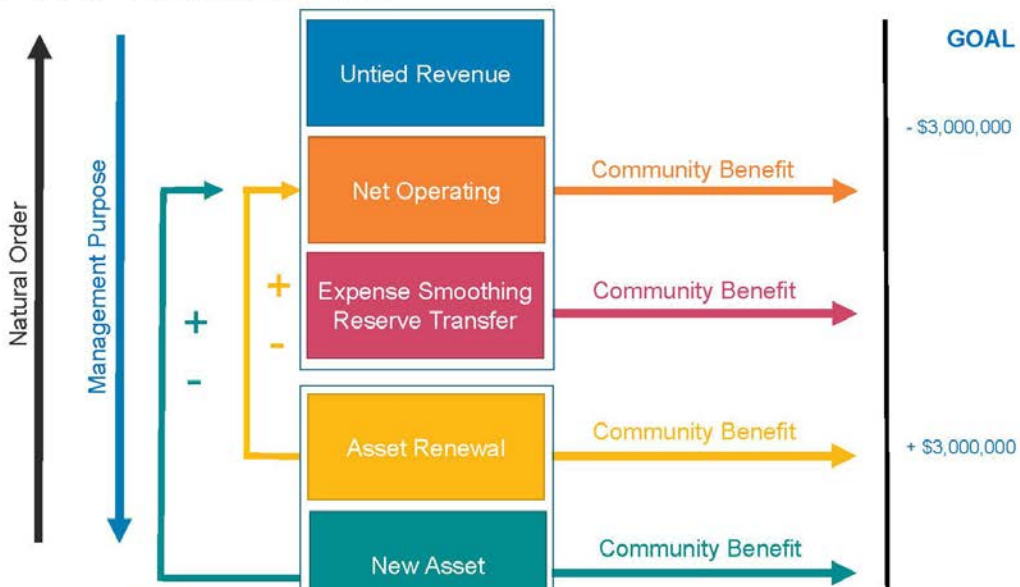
Natural Order

Management Purpose

+
-

+
-

Untied Revenue

Net Operating

Community Benefit

Expense Smoothing Reserve Transfer

Community Benefit

Asset Renewal

Community Benefit

New Asset

Community Benefit

GOAL

- $3,000,000

+ $3,000,000